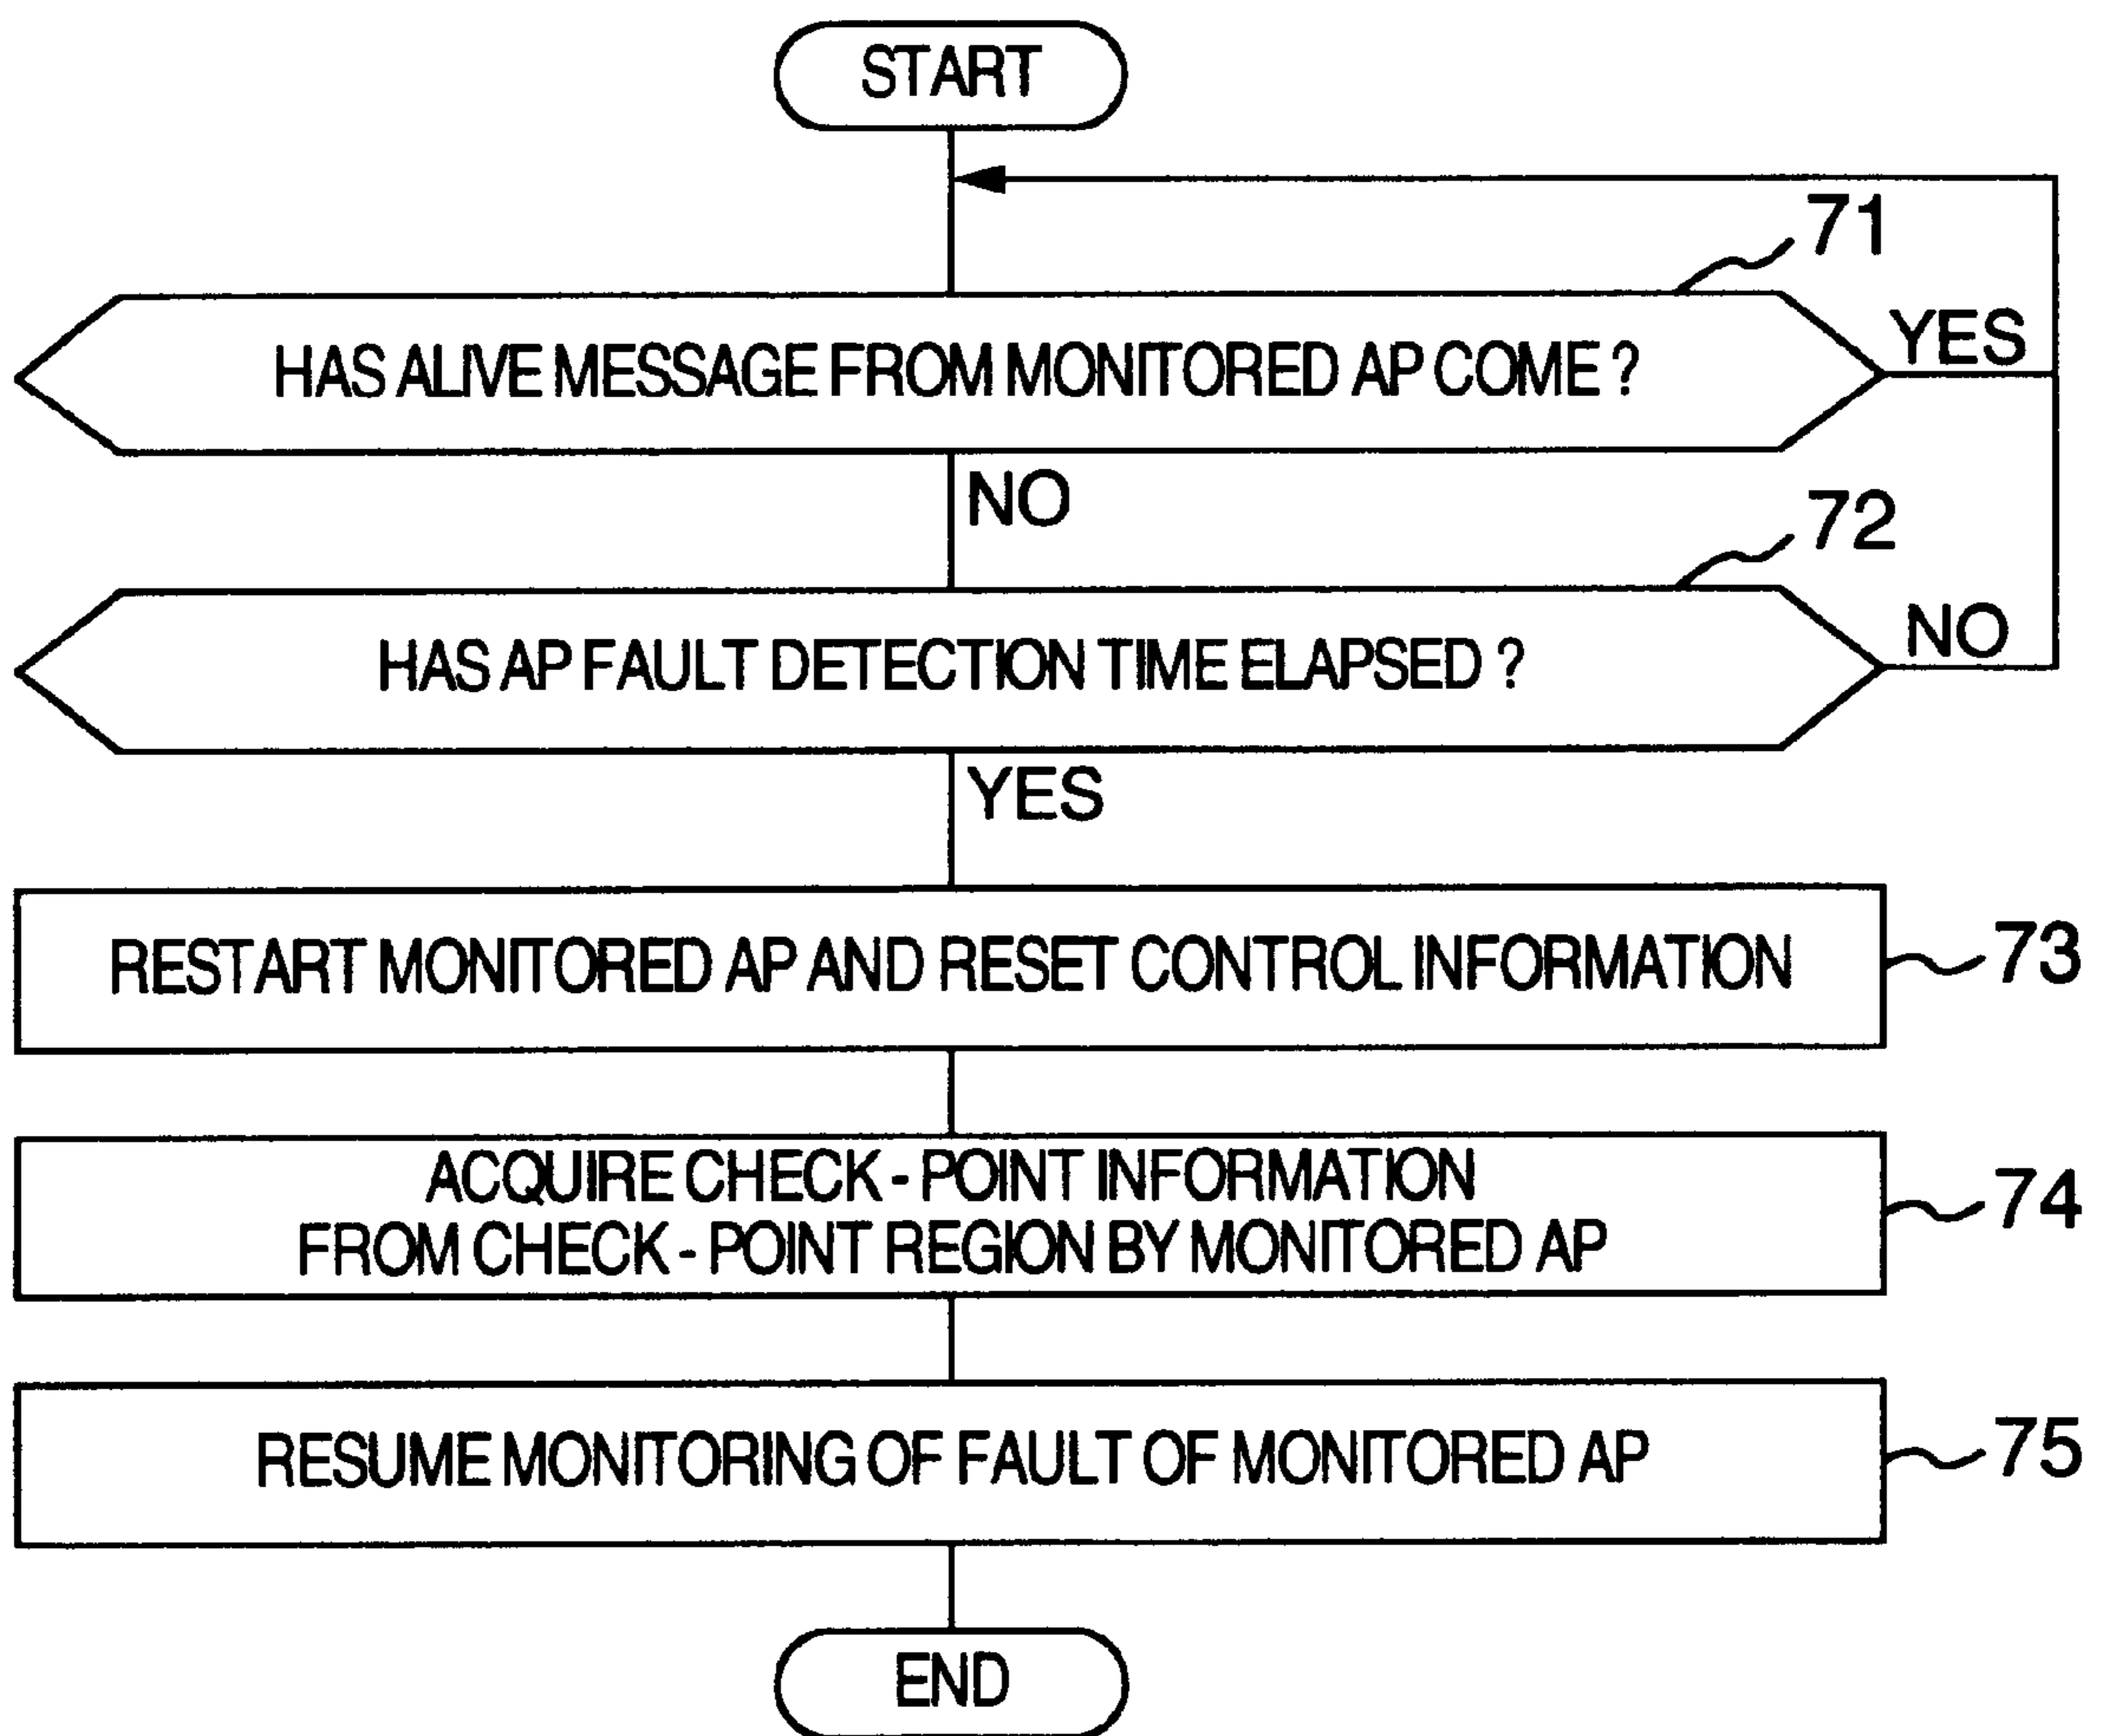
START

71

HAS ALIVE MESSAGE FROM MONITORED AP COME ?

YES

NO

72

HAS AP FAULT DETECTION TIME ELAPSED ?

NO

YES

RESTART MONITORED AP AND RESET CONTROL INFORMATION

73

ACQUIRE CHECK - POINT INFORMATION FROM CHECK - POINT REGION BY MONITORED AP

74

RESUME MONITORING OF FAULT OF MONITORED AP

75

END